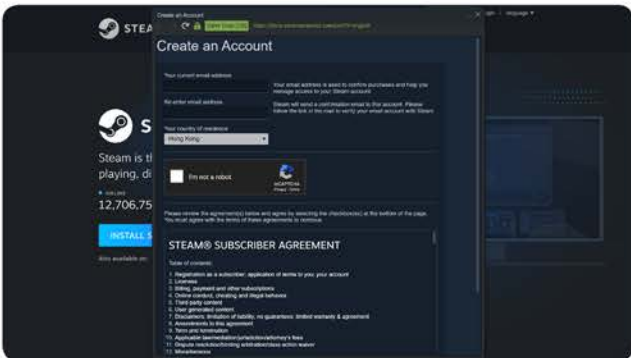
Create an Account

Valve Corp [US] https://store.steampowered.com/join/?

STEA

login | language

Create an Account

Your current email address

Your email address is used to confirm purchases and help you manage access to your Steam account.

Re-enter email address

Steam will send a confirmation email to this account. Please follow the link in the email to verify your email account with Steam.

Your country of residence

Hong Kong

I'm not a robot

reCAPTCHA
Privacy - Terms

Please review the agreement(s) below and agree by selecting the checkbox(es) at the bottom of the page. You must agree with the terms of these agreements to continue.

S

Steam is th
playing, di

12,706,75

INSTALL S

Also available on:

STEAM® SUBSCRIBER AGREEMENT

Table of contents:

1. Registration as a subscriber; application of terms to you; your account
2. Licenses
3. Billing, payment and other subscriptions
4. Online conduct, cheating and illegal behavior
5. Third-party content
6. User generated content
7. Disclaimers; limitation of liability; no guarantees; limited warranty & agreement
8. Amendments to this agreement
9. Term and termination
10. Applicable law/mediation/jurisdiction/attorney's fees
11. Dispute resolution/binding arbitration/class action waiver
12. Miscellaneous